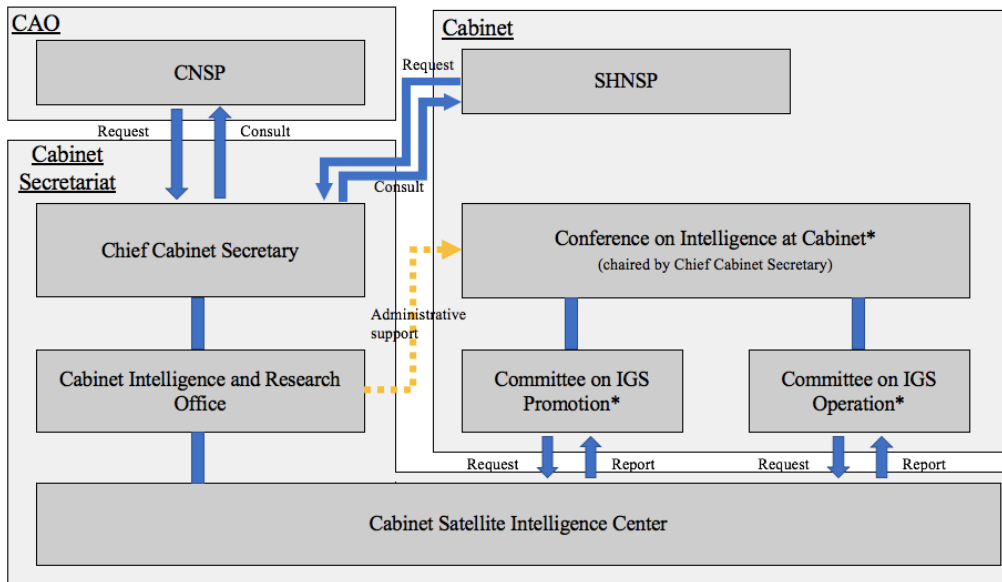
CAO

CNSP

Request

Consult

Cabinet Secretariat

Cabinet

Request

SHNSP

Consult

Chief Cabinet Secretary

Conference on Intelligence at Cabinet*
(chaired by Chief Cabinet Secretary)

Administrative support

Cabinet Intelligence and Research Office

Committee on IGS Promotion*

Committee on IGS Operation*

Request

Report

Request

Report

Cabinet Satellite Intelligence Center